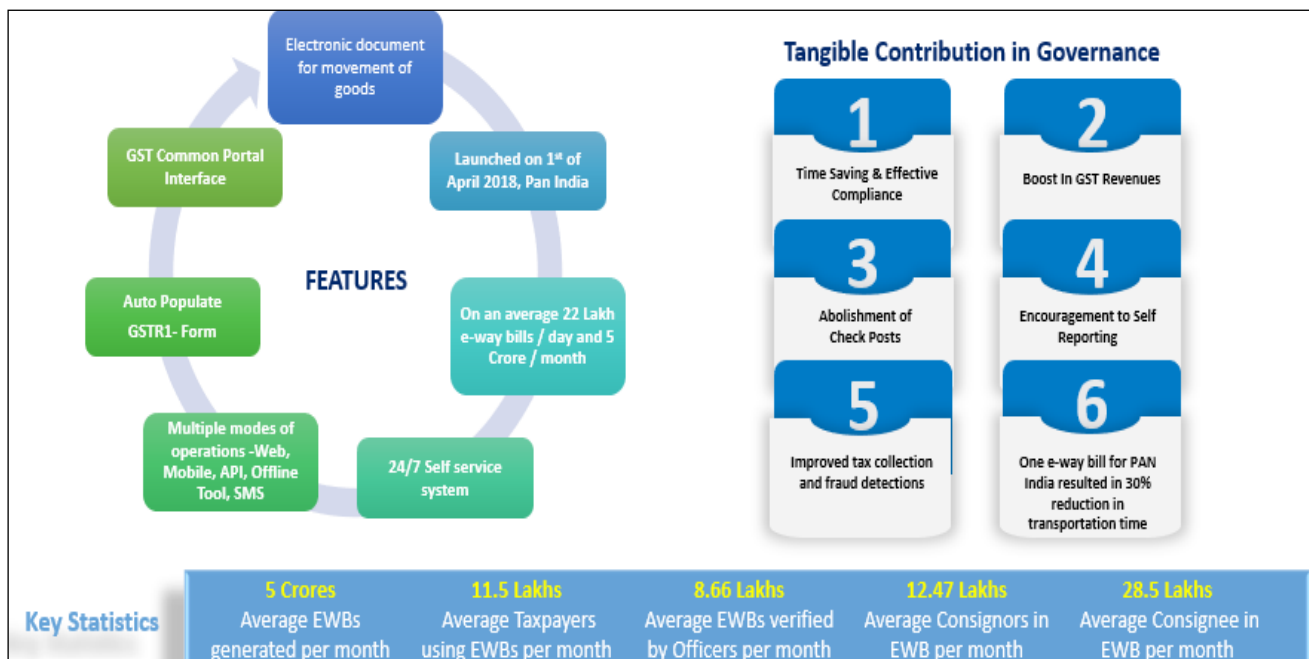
Electronic document for movement of goods

Launched on 1$^{st}$ of April 2018, Pan India

On an average 22 Lakh e-way bills / day and 5 Crore / month

24/7 Self service system

Multiple modes of operations -Web, Mobile, API, Offline Tool, SMS

Auto Populate GSTR1- Form

GST Common Portal Interface

FEATURES

Tangible Contribution in Governance

1
Time Saving & Effective Compliance

2
Boost In GST Revenues

3
Abolishment of Check Posts

4
Encouragement to Self Reporting

5
Improved tax collection and fraud detections

6
One e-way bill for PAN India resulted in 30% reduction in transportation time

Key Statistics

| 5 Crores Average EWBs generated per month | 11.5 Lakhs Average Taxpayers using EWBs per month | 8.66 Lakhs Average EWBs verified by Officers per month | 12.47 Lakhs Average Consignors in EWB per month | 28.5 Lakhs Average Consignee in EWB per month |
|---|---|---|---|---|